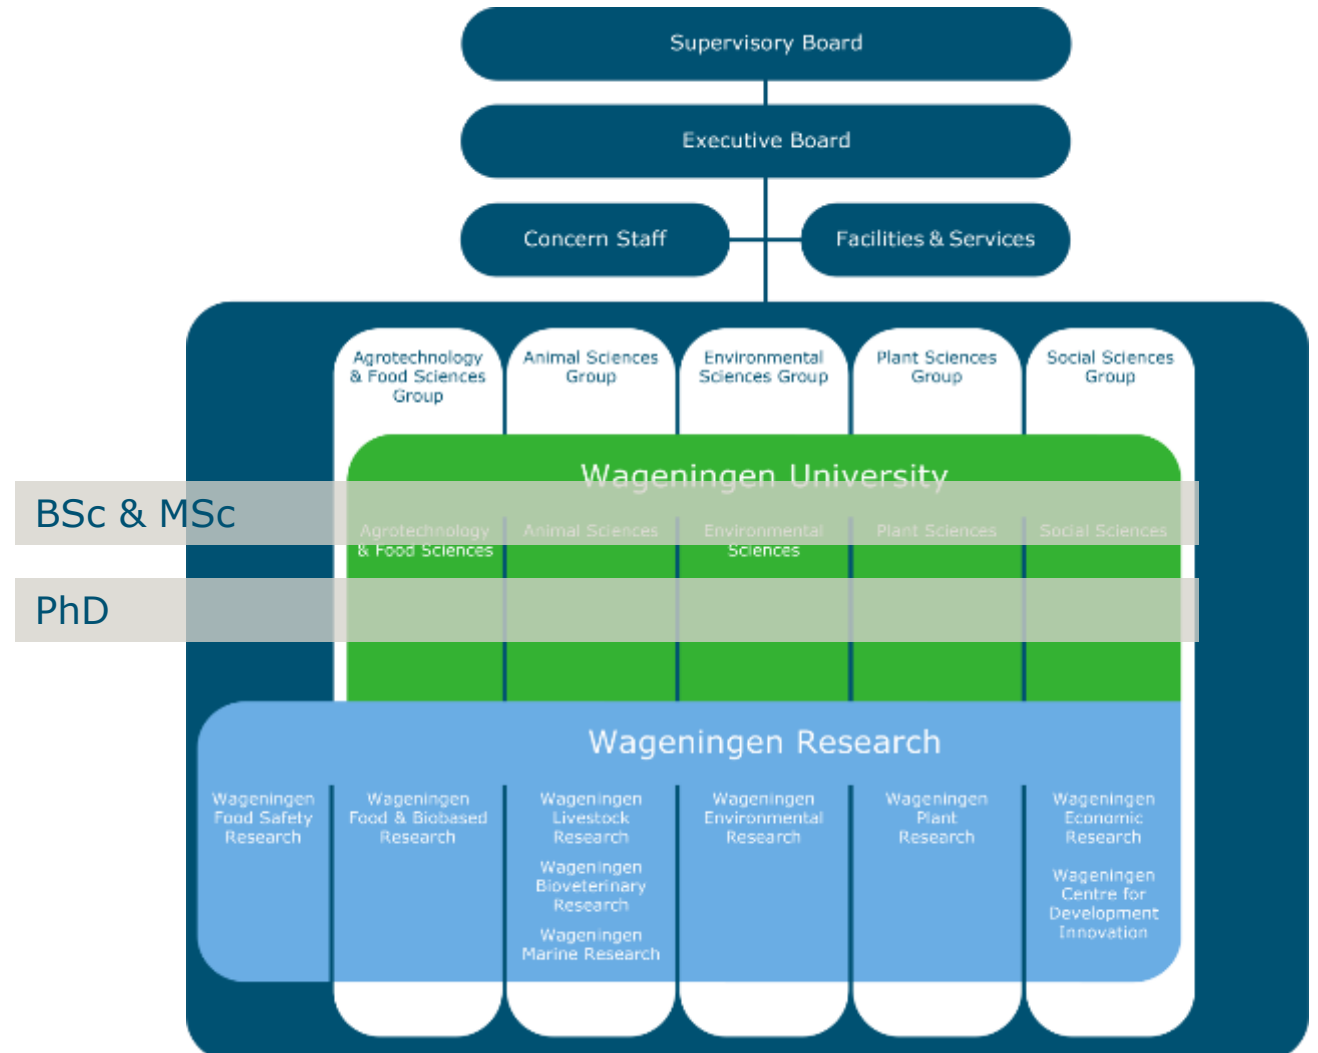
Supervisory Board

Executive Board

Concern Staff

Facilities & Services

Agrotechnology & Food Sciences Group

Animal Sciences Group

Environmental Sciences Group

Plant Sciences Group

Social Sciences Group

Wageningen University

BSc & MSc

Agrotechnology & Food Sciences

Animal Sciences

Environmental Sciences

Plant Sciences

Social Sciences

PhD

Wageningen Research

Wageningen Food Safety Research

Wageningen Food & Biobased Research

Wageningen Livestock Research

Wageningen Bioveterinary Research

Wageningen Marine Research

Wageningen Environmental Research

Wageningen Plant Research

Wageningen Economic Research

Wageningen Centre for Development Innovation